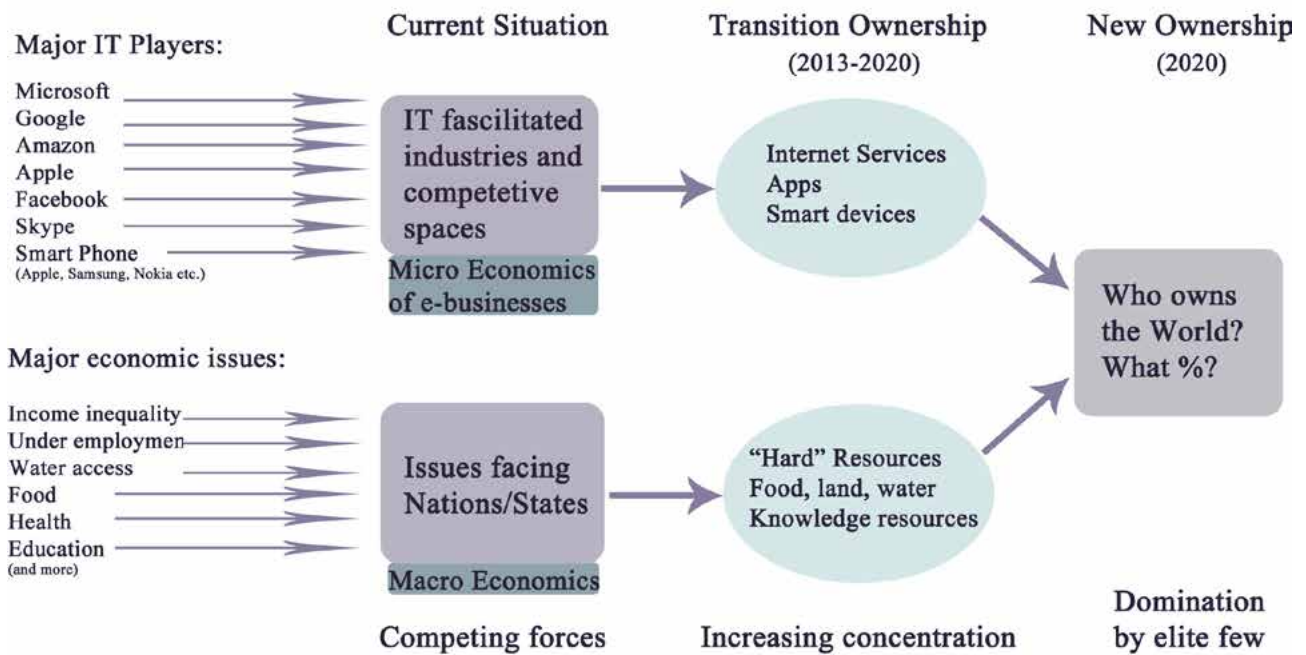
Major IT Players:

Current Situation

Transition Ownership (2013-2020)

New Ownership (2020)

Microsoft
Google
Amazon
Apple
Facebook
Skype
Smart Phone
(Apple, Samsung, Nokia etc.)

IT fascilitated industries and competetive spaces

Micro Economics of e-businesses

Internet Services
Apps
Smart devices

Who owns the World? What %?

Major economic issues:

Income inequality
Under employmen
Water access
Food
Health
Education
(and more)

Issues facing Nations/States

Macro Economics

"Hard" Resources
Food, land, water
Knowledge resources

Competing forces

Increasing concentration

Domination by elite few